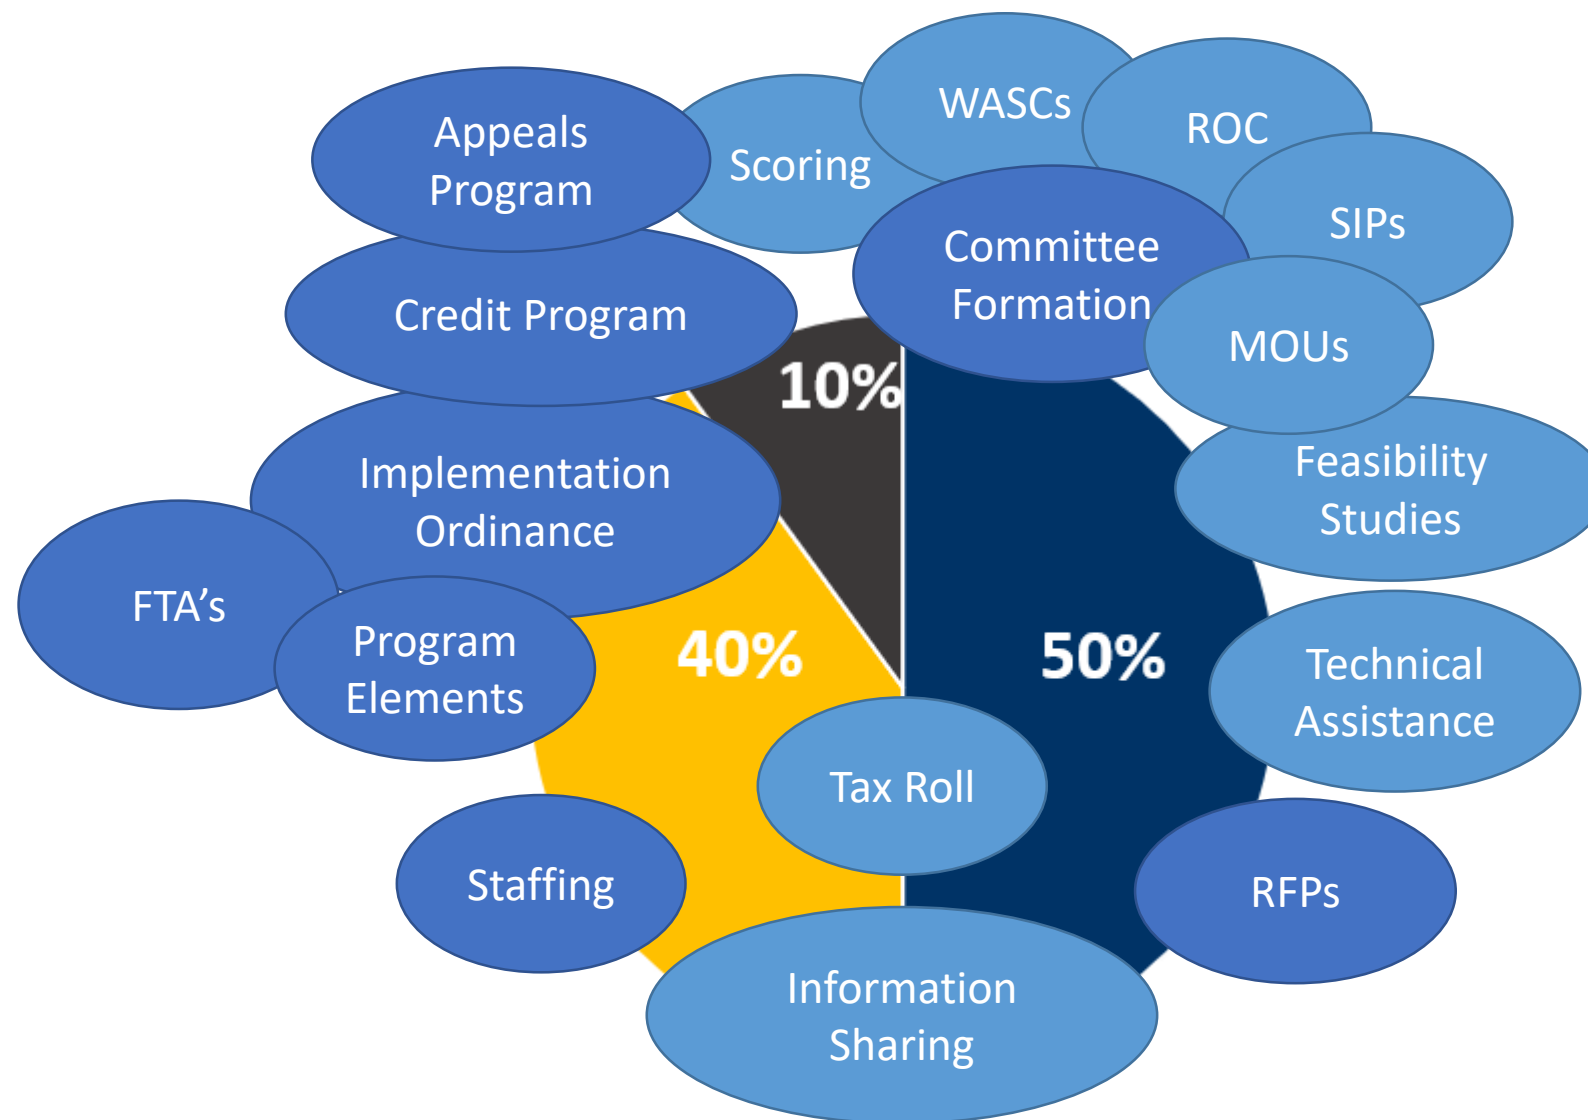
Appeals Program

Scoring

WASCs

ROC

SIPs

Committee Formation

Credit Program

MOUs

10%

Implementation Ordinance

Feasibility Studies

FTA's

Program Elements

40%

50%

Technical Assistance

Tax Roll

Staffing

RFPs

Information Sharing